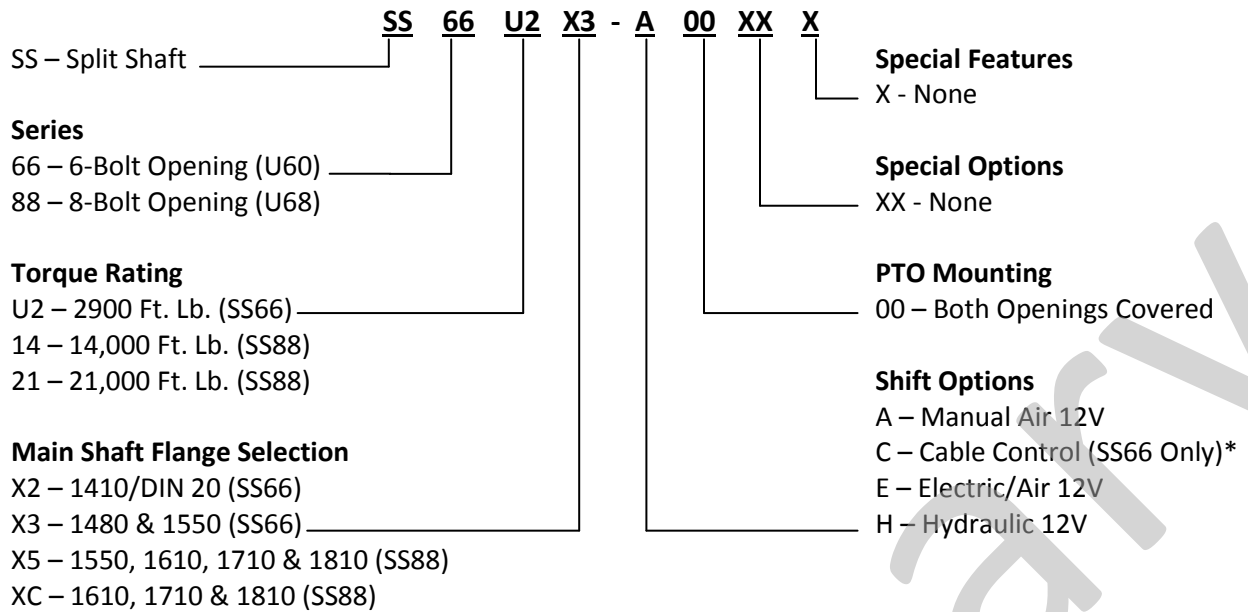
SS 66 U2 X3 - A 00 XX X

SS – Split Shaft

Series
66 – 6-Bolt Opening (U60)
88 – 8-Bolt Opening (U68)

Torque Rating
U2 – 2900 Ft. Lb. (SS66)
14 – 14,000 Ft. Lb. (SS88)
21 – 21,000 Ft. Lb. (SS88)

Main Shaft Flange Selection
X2 – 1410/DIN 20 (SS66)
X3 – 1480 & 1550 (SS66)
X5 – 1550, 1610, 1710 & 1810 (SS88)
XC – 1610, 1710 & 1810 (SS88)

Special Features
X - None

Special Options
XX - None

PTO Mounting
00 – Both Openings Covered

Shift Options
A – Manual Air 12V
C – Cable Control (SS66 Only)*
E – Electric/Air 12V
H – Hydraulic 12V